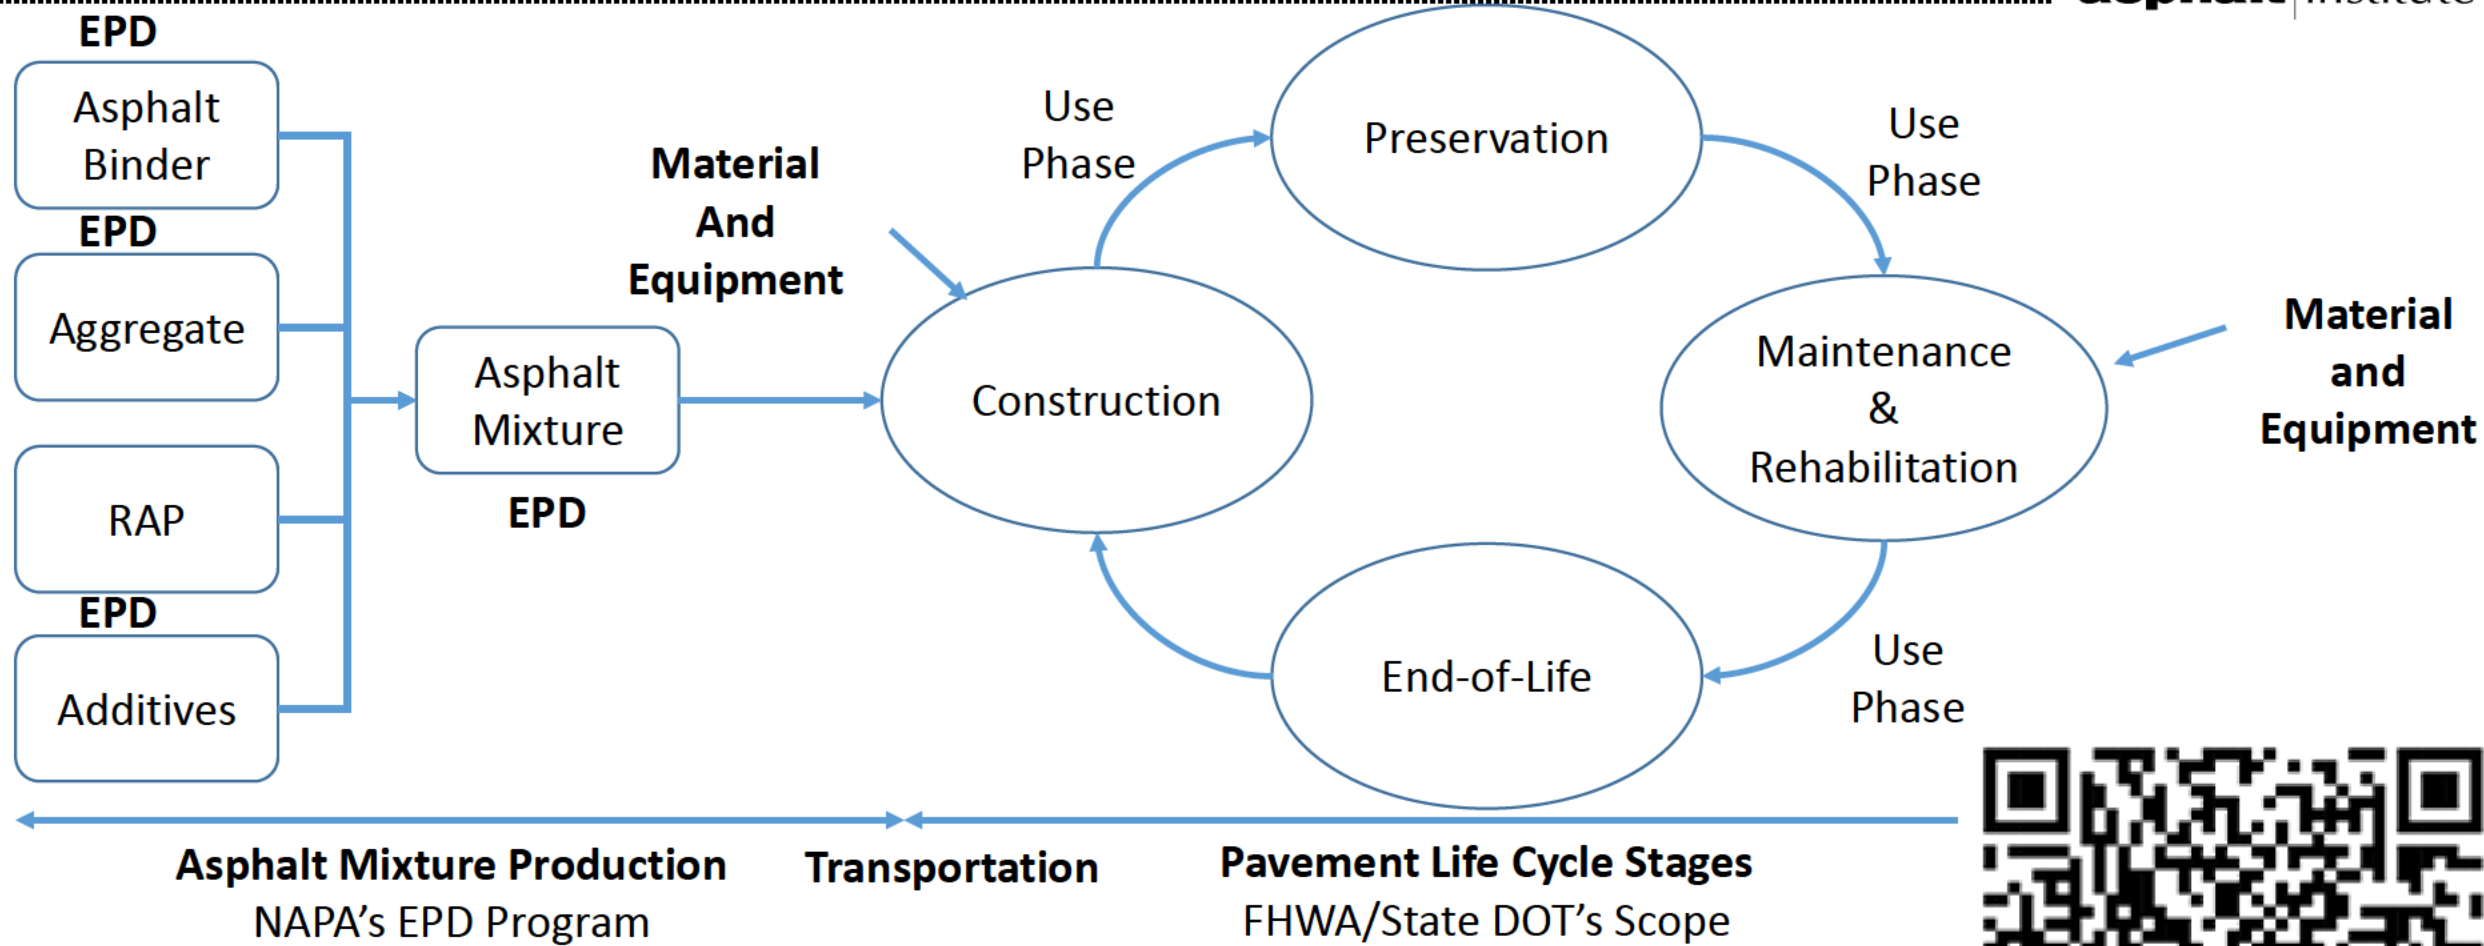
EPD

Asphalt Binder

EPD

Aggregate

RAP

EPD

Additives

Asphalt Mixture

EPD

Material And Equipment

Use Phase

Preservation

Use Phase

Construction

Maintenance & Rehabilitation

Material and Equipment

End-of-Life

Use Phase

Asphalt Mixture Production
NAPA's EPD Program

Transportation

Pavement Life Cycle Stages
FHWA/State DOT's Scope